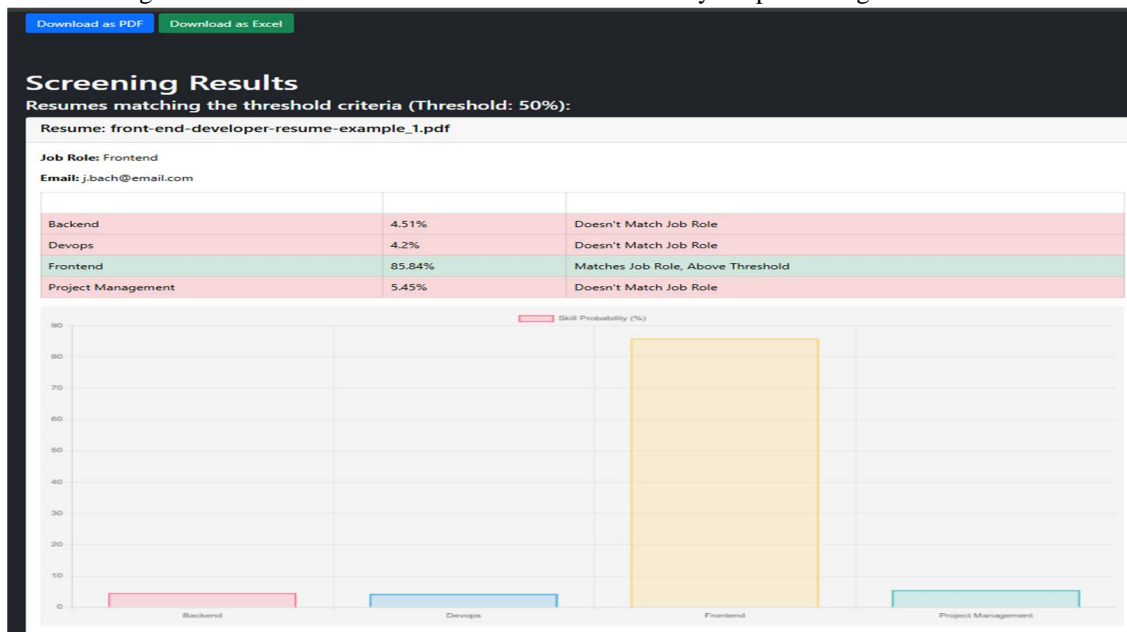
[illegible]

Download as PDF Download as Excel

# Screening Results

Resumes matching the threshold criteria (Threshold: 50%):

Resume: front-end-developer-resume-example_1.pdf

**Job Role:** Frontend

**Email:** j.bach@email.com

| | | |
|---|---|---|
| Backend | 4.51% | Doesn't Match Job Role |
| Devops | 4.2% | Doesn't Match Job Role |
| Frontend | 85.84% | Matches Job Role, Above Threshold |
| Project Management | 5.45% | Doesn't Match Job Role |

Skill Probability (%)

90
80
70
60
50
40
30
20
10
0

Backend Devops Frontend Project Management